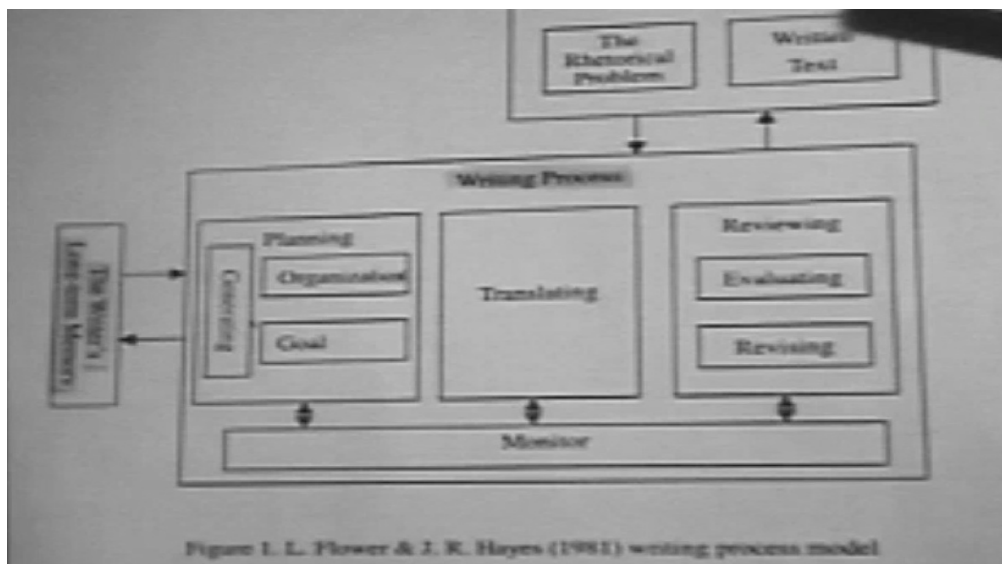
The Rhetorical Problem

Written Text

Writing Process

The Writer's Long-term Memory

Planning

Generating

Organization

Goal

Translating

Reviewing

Evaluating

Revising

Monitor

Figure 1. L. Flower & J. R. Hayes (1981) writing process model